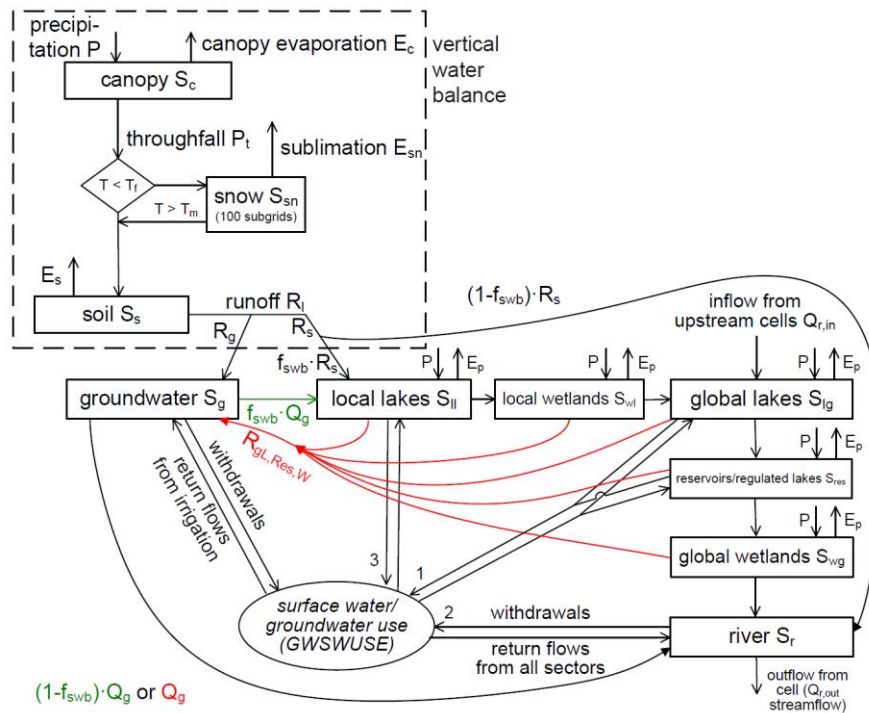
precipitation P

canopy evaporation $E_c$

vertical water balance

canopy $S_c$

throughfall $P_t$

sublimation $E_{sn}$

$T < T_f$

snow $S_{sn}$ (100 subgrids)

$T > T_m$

$E_s$

soil $S_s$

runoff $R_l$

$R_g$

$R_s$

$(1\text{-}f_{swb})\cdot R_s$

inflow from upstream cells $Q_{r,in}$

$f_{swb}\cdot R_s$

P

$E_p$

P

$E_p$

P

$E_p$

groundwater $S_g$

$f_{swb}\cdot Q_g$

local lakes $S_{ll}$

local wetlands $S_{wl}$

global lakes $S_{lg}$

$R_{gL,Res,W}$

withdrawals

return flows from irrigation

P

$E_p$

reservoirs/regulated lakes $S_{res}$

P

$E_p$

global wetlands $S_{wg}$

3

1

2

surface water/ groundwater use (GWSWUSE)

withdrawals

return flows from all sectors

river $S_r$

$(1\text{-}f_{swb})\cdot Q_g$ or $Q_g$

outflow from cell ($Q_{r,out}$ streamflow)